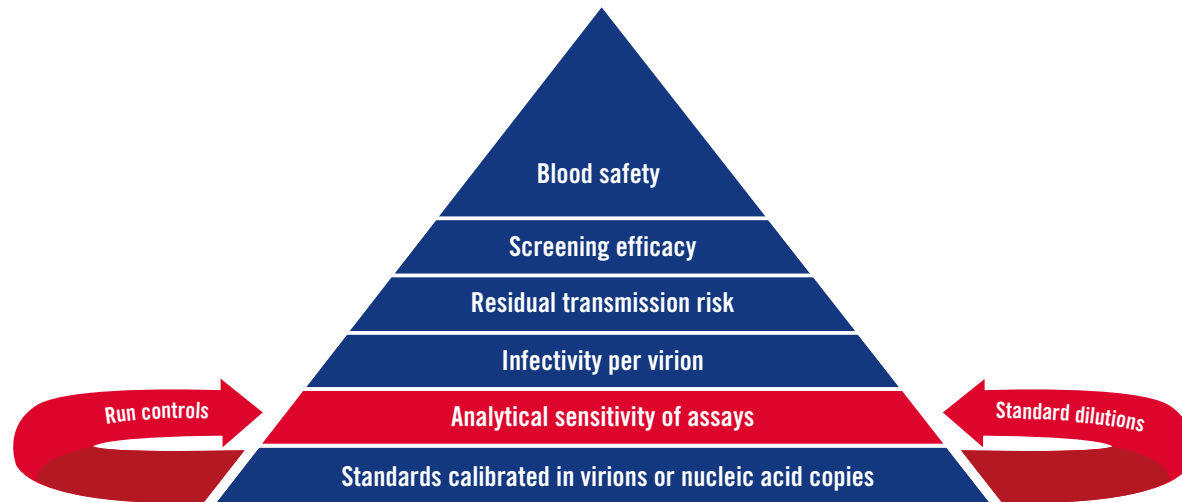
Blood safety

Screening efficacy

Residual transmission risk

Infectivity per virion

Run controls

Analytical sensitivity of assays

Standard dilutions

Standards calibrated in virions or nucleic acid copies